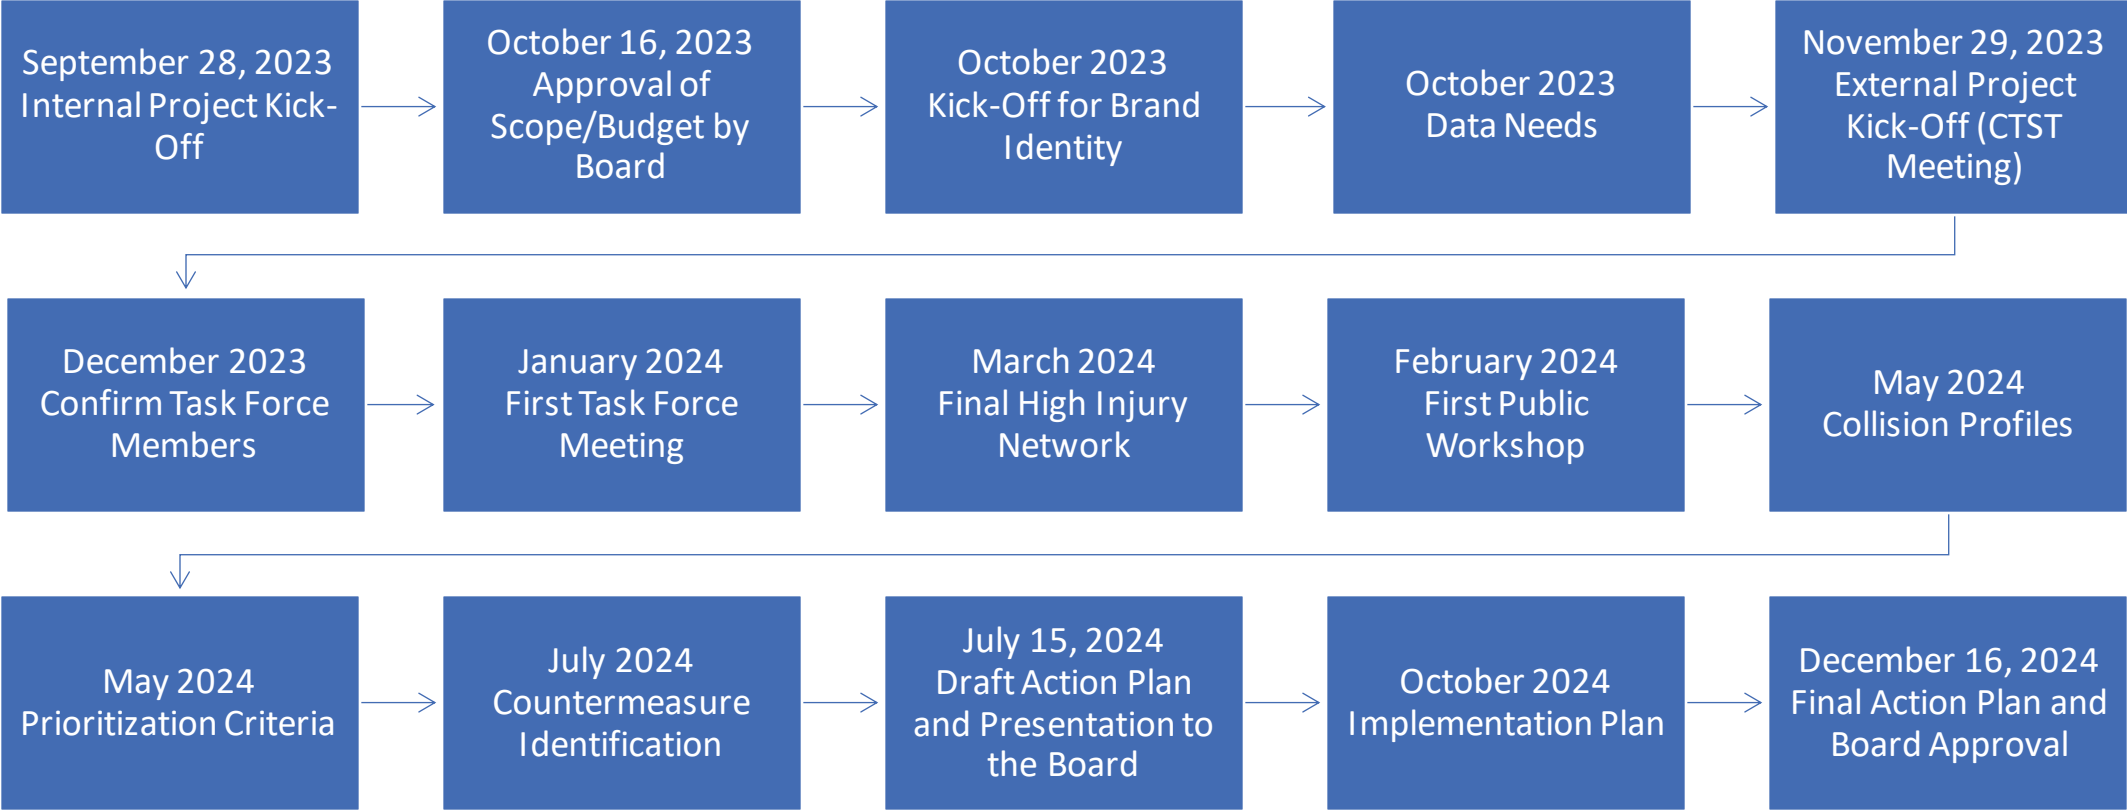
September 28, 2023
Internal Project Kick-Off

October 16, 2023
Approval of Scope/Budget by Board

October 2023
Kick-Off for Brand Identity

October 2023
Data Needs

November 29, 2023
External Project Kick-Off (CTST Meeting)

December 2023
Confirm Task Force Members

January 2024
First Task Force Meeting

March 2024
Final High Injury Network

February 2024
First Public Workshop

May 2024
Collision Profiles

May 2024
Prioritization Criteria

July 2024
Countermeasure Identification

July 15, 2024
Draft Action Plan and Presentation to the Board

October 2024
Implementation Plan

December 16, 2024
Final Action Plan and Board Approval